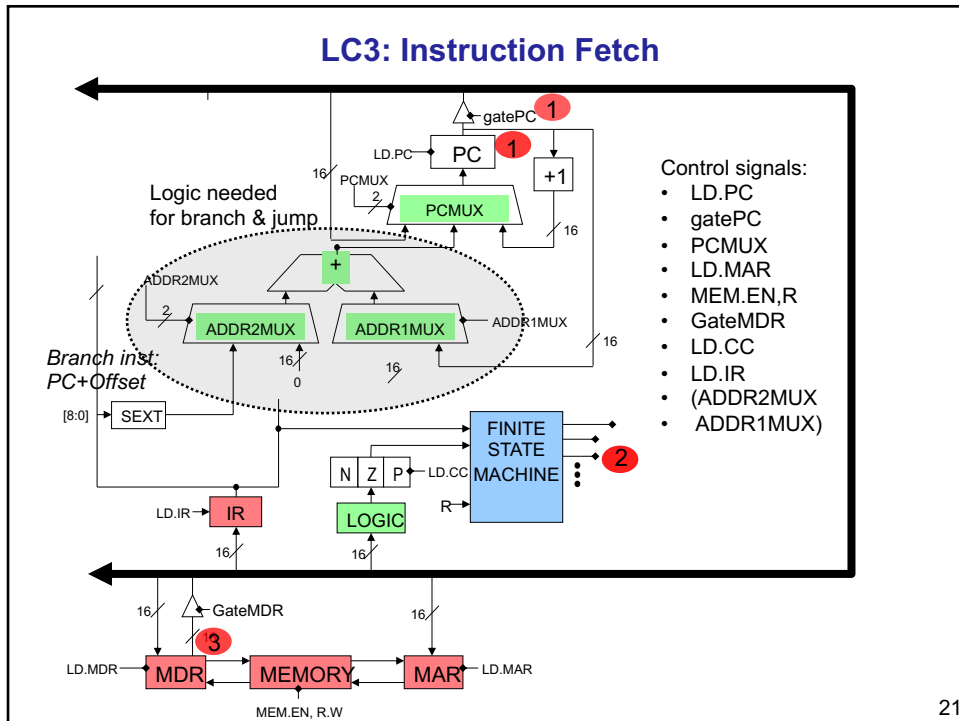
LC3: Instruction Fetch

gatePC 1

LD.PC PC 1

+1

16 PCMUX 2 PCMUX

16

Logic needed for branch & jump

+

ADDR2MUX

2 ADDR2MUX ADDR1MUX ADDR1MUX

16

16

0

16

Branch inst: PC+Offset

[8:0] SEXT

FINITE STATE MACHINE

2

N Z P LD.CC

R

LD.IR IR

LOGIC

16

16

16

GateMDR

16

3

LD.MDR MDR MEMORY MAR LD.MAR

MEM.EN, R.W

Control signals:
• LD.PC
• gatePC
• PCMUX
• LD.MAR
• MEM.EN,R
• GateMDR
• LD.CC
• LD.IR
• (ADDR2MUX
• ADDR1MUX)

21